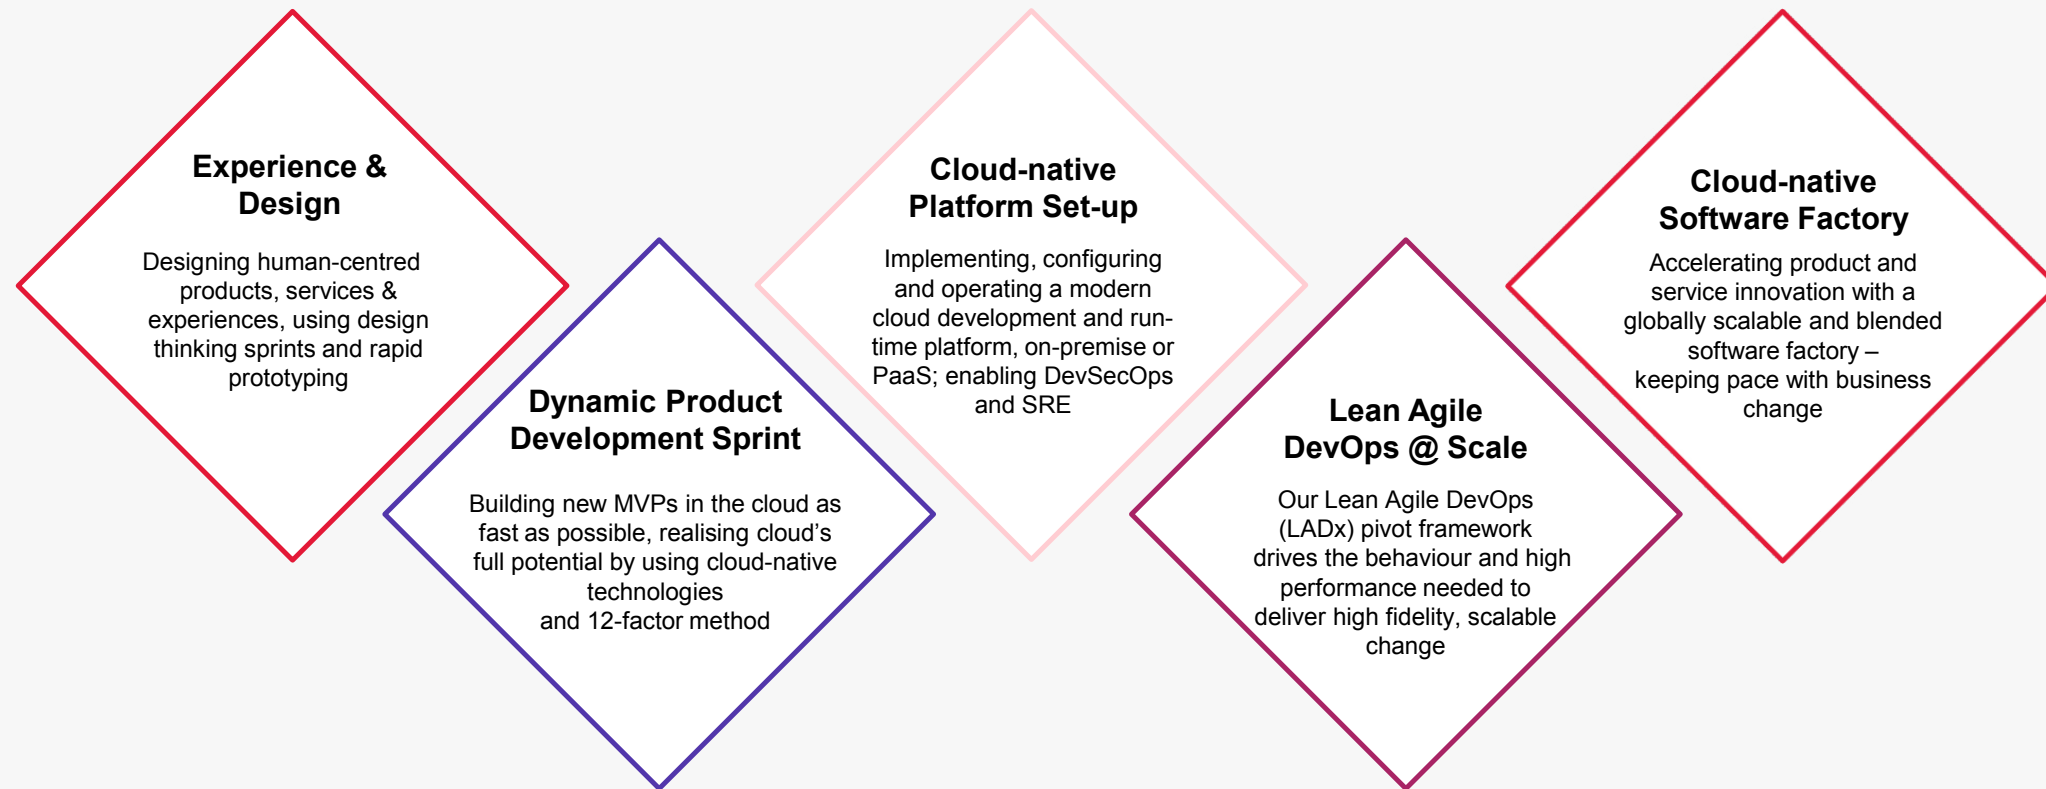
Experience & Design

Designing human-centred products, services & experiences, using design thinking sprints and rapid prototyping

Dynamic Product Development Sprint

Building new MVPs in the cloud as fast as possible, realising cloud's full potential by using cloud-native technologies and 12-factor method

Cloud-native Platform Set-up

Implementing, configuring and operating a modern cloud development and run-time platform, on-premise or PaaS; enabling DevSecOps and SRE

Lean Agile DevOps @ Scale

Our Lean Agile DevOps (LADx) pivot framework drives the behaviour and high performance needed to deliver high fidelity, scalable change

Cloud-native Software Factory

Accelerating product and service innovation with a globally scalable and blended software factory – keeping pace with business change